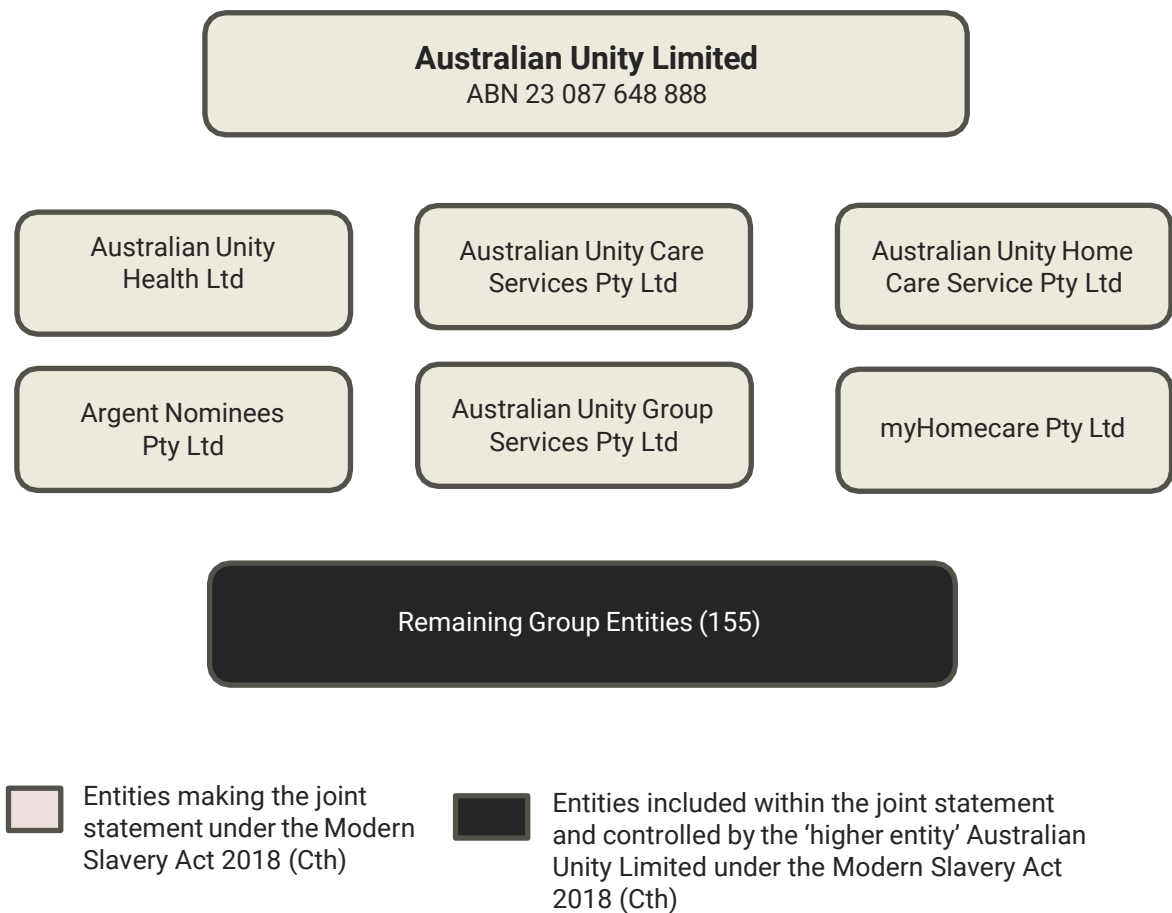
**Australian Unity Limited**
ABN 23 087 648 888

Australian Unity Health Ltd

Australian Unity Care Services Pty Ltd

Australian Unity Home Care Service Pty Ltd

Argent Nominees Pty Ltd

Australian Unity Group Services Pty Ltd

myHomecare Pty Ltd

Remaining Group Entities (155)

Entities making the joint statement under the Modern Slavery Act 2018 (Cth)

Entities included within the joint statement and controlled by the 'higher entity' Australian Unity Limited under the Modern Slavery Act 2018 (Cth)